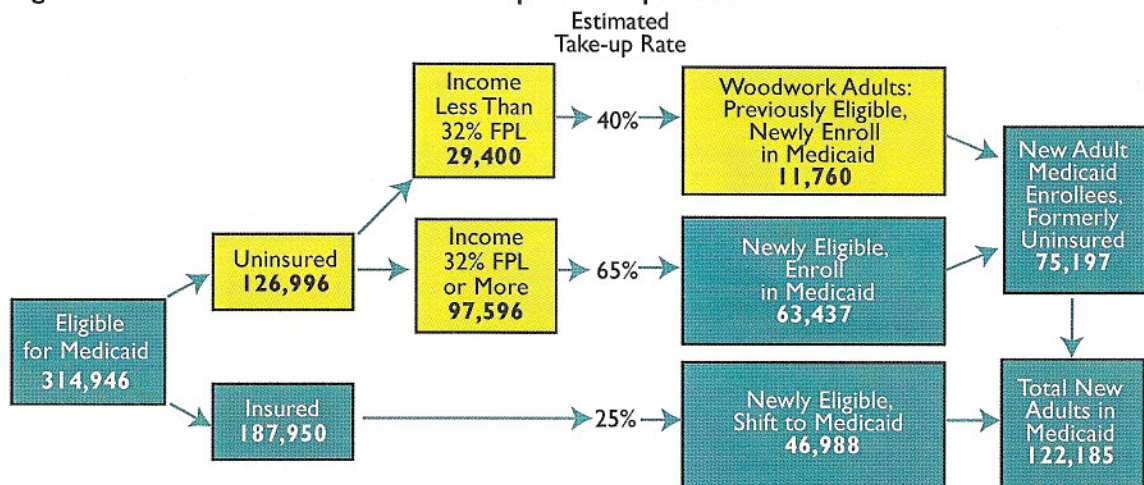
Estimated Take-up Rate

Income Less Than 32% FPL
29,400

40%

Woodwork Adults: Previously Eligible, Newly Enroll in Medicaid
11,760

New Adult Medicaid Enrollees, Formerly Uninsured
75,197

Uninsured
126,996

Income 32% FPL or More
97,596

65%

Newly Eligible, Enroll in Medicaid
63,437

Eligible for Medicaid
314,946

Insured
187,950

25%

Newly Eligible, Shift to Medicaid
46,988

Total New Adults in Medicaid
122,185